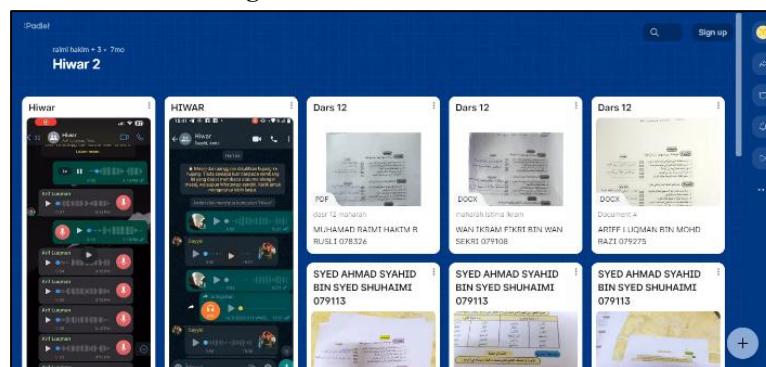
:Padlet

raimi hakim + 3 • 7mo

Hiwar 2

Sign up

Hiwar

Hiwar

Arif Luqman

Arif Luqman

Arif Luqman

Arif Luqman

Arif Luqman

HIWAR

Hiwar

Dars 12

PDF

dasr 12 maharah

MUHAMAD RAIMI HAKIM B RUSLI 078326

Dars 12

DOCX

maharah istima ikram

WAN IKRAM FIKRI BIN WAN SEKRI 079108

Dars 12

DOCX

Document A

ARIFF LUQMAN BIN MOHD RAZI 079275

SYED AHMAD SYAHID BIN SYED SHUHAIMI 079113

SYED AHMAD SYAHID BIN SYED SHUHAIMI 079113

SYED AHMAD SYAHID BIN SYED SHUHAIMI 079113

+